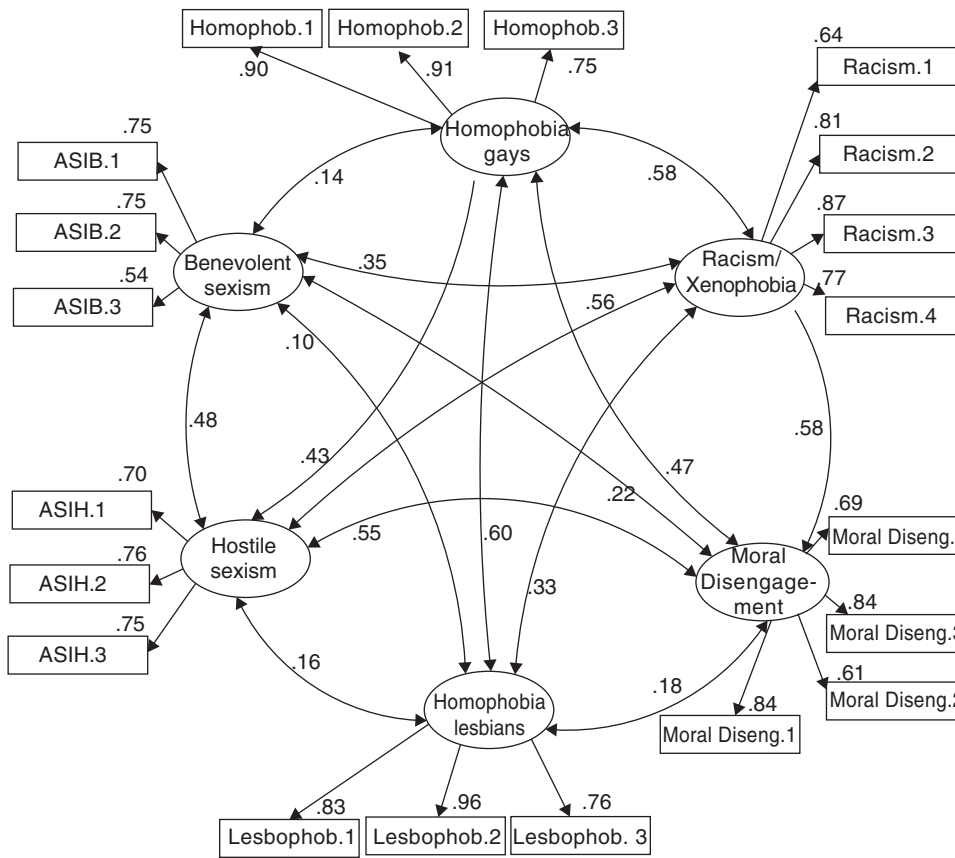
Homophob.1
Homophob.2
Homophob.3
.90
.91
.75
Homophobia gays
.64
Racism.1
.81
Racism.2
.87
Racism.3
.77
Racism.4
Racism/ Xenophobia
.75
ASIB.1
.75
ASIB.2
.54
ASIB.3
Benevolent sexism
.14
.58
.35
.56
.10
.48
.58
.43
.47
.22
.70
ASIH.1
.76
ASIH.2
.75
ASIH.3
Hostile sexism
.55
.60
.33
Moral Disengagement
.69
Moral Diseng.
.84
Moral Diseng.3
.61
Moral Diseng.2
.84
Moral Diseng.1
.16
.18
Homophobia lesbians
.83
.96
.76
Lesbophob.1
Lesbophob.2
Lesbophob. 3